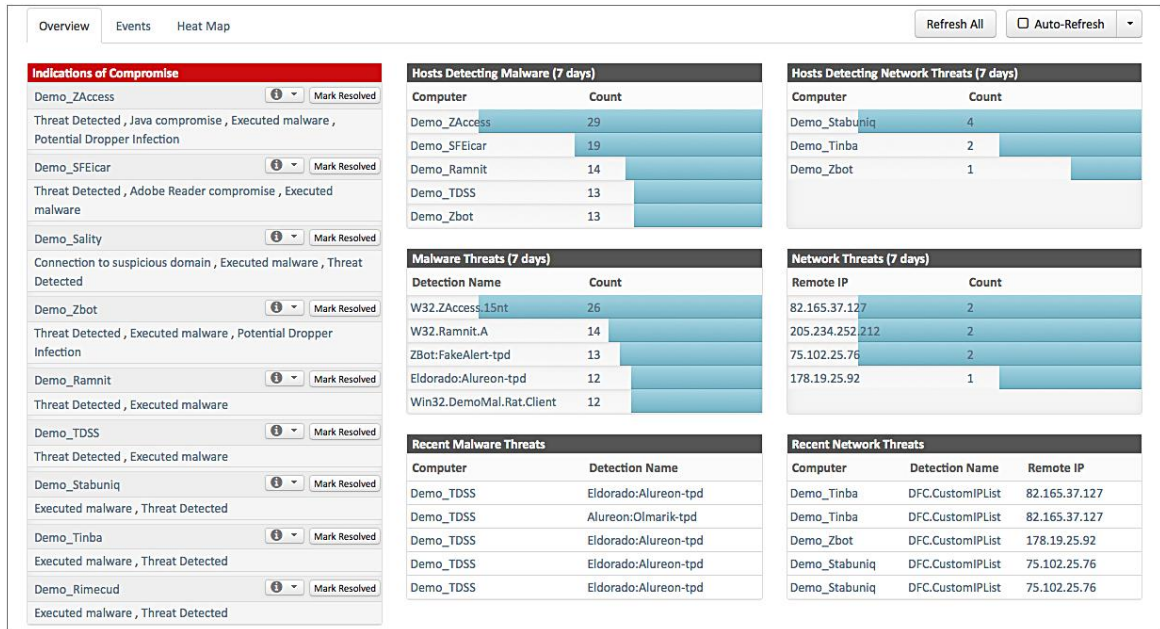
Overview Events Heat Map

Refresh All

Auto-Refresh

Indications of Compromise

Demo_ZAccess
Mark Resolved
Threat Detected , Java compromise , Executed malware , Potential Dropper Infection

Demo_SFEicar
Mark Resolved
Threat Detected , Adobe Reader compromise , Executed malware

Demo_Sality
Mark Resolved
Connection to suspicious domain , Executed malware , Threat Detected

Demo_Zbot
Mark Resolved
Threat Detected , Executed malware , Potential Dropper Infection

Demo_Ramnit
Mark Resolved
Threat Detected , Executed malware

Demo_TDSS
Mark Resolved
Threat Detected , Executed malware

Demo_Stabuniq
Mark Resolved
Executed malware , Threat Detected

Demo_Tinba
Mark Resolved
Executed malware , Threat Detected

Demo_Rimecud
Mark Resolved
Executed malware , Threat Detected

Hosts Detecting Malware (7 days)

| Computer | Count |
|---|---|
| Demo_ZAccess | 29 |
| Demo_SFEicar | 19 |
| Demo_Ramnit | 14 |
| Demo_TDSS | 13 |
| Demo_Zbot | 13 |

Malware Threats (7 days)

| Detection Name | Count |
|---|---|
| W32.ZAccess.15nt | 26 |
| W32.Ramnit.A | 14 |
| ZBot:FakeAlert-tpd | 13 |
| Eldorado:Alureon-tpd | 12 |
| Win32.DemoMal.Rat.Client | 12 |

Recent Malware Threats

| Computer | Detection Name |
|---|---|
| Demo_TDSS | Eldorado:Alureon-tpd |
| Demo_TDSS | Alureon:Olmarik-tpd |
| Demo_TDSS | Eldorado:Alureon-tpd |
| Demo_TDSS | Eldorado:Alureon-tpd |
| Demo_TDSS | Eldorado:Alureon-tpd |

Hosts Detecting Network Threats (7 days)

| Computer | Count |
|---|---|
| Demo_Stabuniq | 4 |
| Demo_Tinba | 2 |
| Demo_Zbot | 1 |

Network Threats (7 days)

| Remote IP | Count |
|---|---|
| 82.165.37.127 | 2 |
| 205.234.252.212 | 2 |
| 75.102.25.76 | 2 |
| 178.19.25.92 | 1 |

Recent Network Threats

| Computer | Detection Name | Remote IP |
|---|---|---|
| Demo_Tinba | DFC.CustomIPList | 82.165.37.127 |
| Demo_Tinba | DFC.CustomIPList | 82.165.37.127 |
| Demo_Zbot | DFC.CustomIPList | 178.19.25.92 |
| Demo_Stabuniq | DFC.CustomIPList | 75.102.25.76 |
| Demo_Stabuniq | DFC.CustomIPList | 75.102.25.76 |